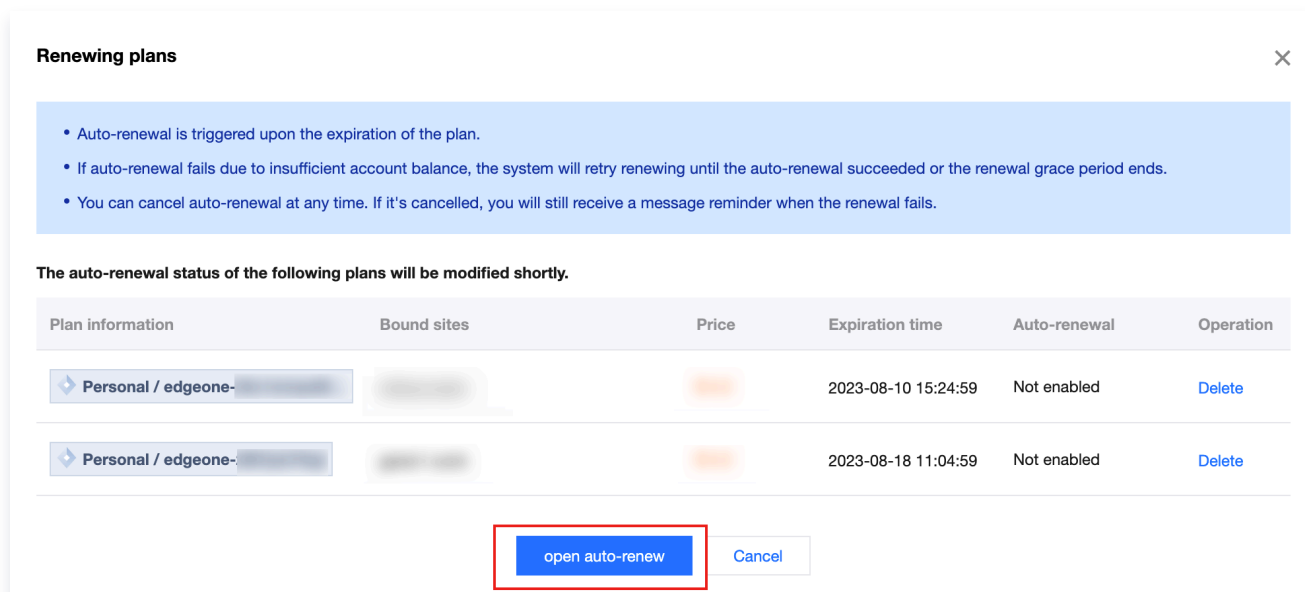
Renewing plans

×

- Auto-renewal is triggered upon the expiration of the plan.
- If auto-renewal fails due to insufficient account balance, the system will retry renewing until the auto-renewal succeeded or the renewal grace period ends.
- You can cancel auto-renewal at any time. If it's cancelled, you will still receive a message reminder when the renewal fails.

The auto-renewal status of the following plans will be modified shortly.

| Plan information | Bound sites | Price | Expiration time | Auto-renewal | Operation |
|---|---|---|---|---|---|
| Personal / edgeone-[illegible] | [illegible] | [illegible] | 2023-08-10 15:24:59 | Not enabled | Delete |
| Personal / edgeone-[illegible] | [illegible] | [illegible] | 2023-08-18 11:04:59 | Not enabled | Delete |

open auto-renew

Cancel